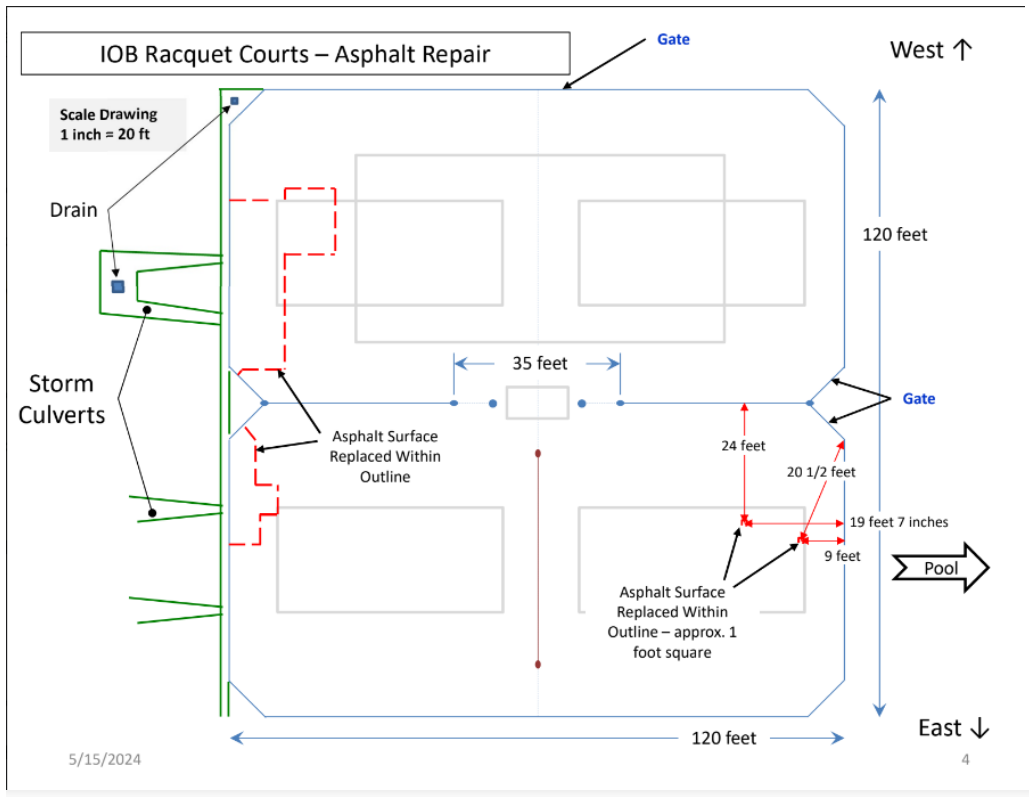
IOB Racquet Courts – Asphalt Repair

Gate

West ↑

Scale Drawing
1 inch = 20 ft

Drain

120 feet

Storm Culverts

35 feet

Gate

Asphalt Surface Replaced Within Outline

24 feet

20 1/2 feet

19 feet 7 inches

9 feet

Pool

Asphalt Surface Replaced Within Outline – approx. 1 foot square

East ↓

120 feet

5/15/2024

4